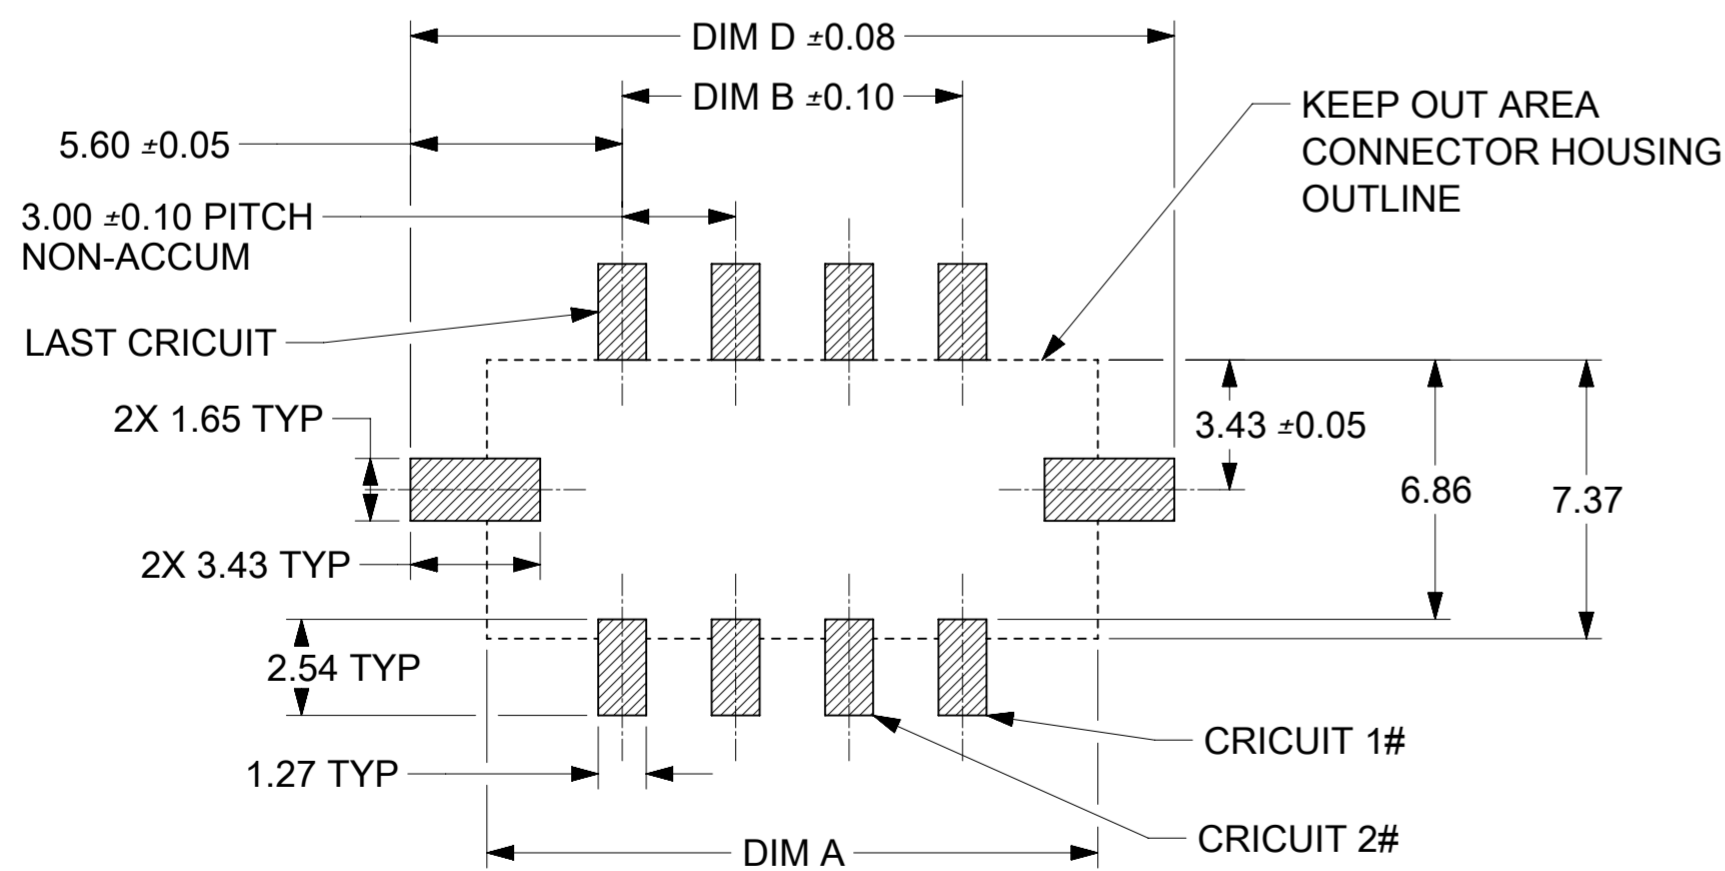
DIM D ±0.08

DIM B ±0.10

5.60 ±0.05

KEEP OUT AREA
CONNECTOR HOUSING
OUTLINE

3.00 ±0.10 PITCH
NON-ACCUM

LAST CRICUIT

2X 1.65 TYP

3.43 ±0.05

6.86

7.37

2X 3.43 TYP

2.54 TYP

CRICUIT 1#

1.27 TYP

CRICUIT 2#

DIM A